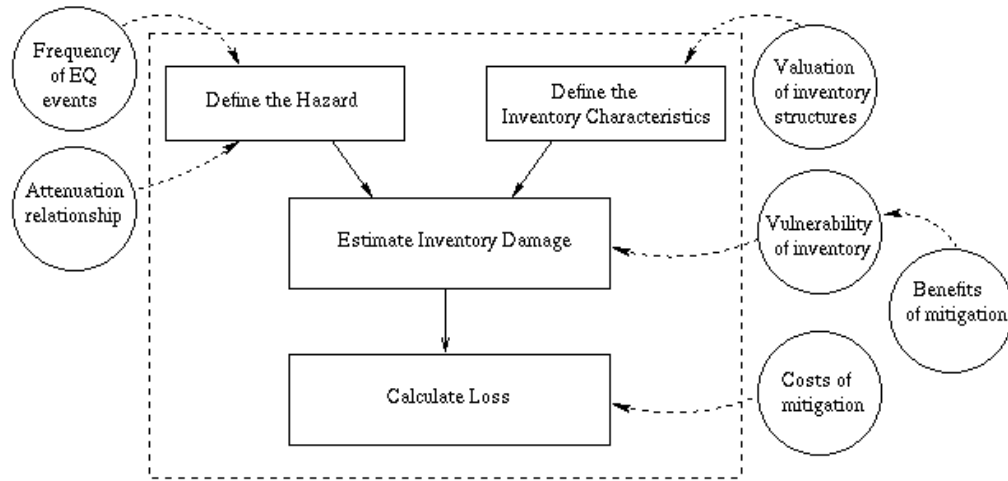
Frequency of EQ events

Define the Hazard

Define the Inventory Characteristics

Valuation of inventory structures

Attenuation relationship

Estimate Inventory Damage

Vulnerability of inventory

Benefits of mitigation

Calculate Loss

Costs of mitigation